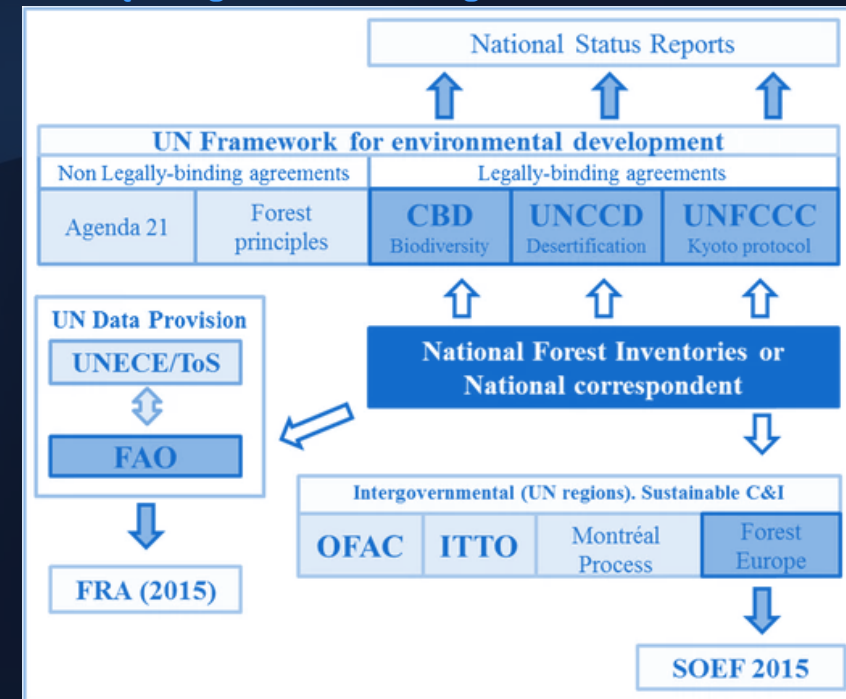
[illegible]

National Status Reports

UN Framework for environmental development

| Non Legally-binding agreements | | Legally-binding agreements | | |
|---|---|---|---|---|
| Agenda 21 | Forest principles | CBD Biodiversity | UNCCD Desertification | UNFCCC Kyoto protocol |

UN Data Provision

UNECE/ToS

FAO

National Forest Inventories or National correspondent

FRA (2015)

Intergovernmental (UN regions). Sustainable C&I

| OFAC | ITTO | Montréal Process | Forest Europe |
|---|---|---|---|

SOEF 2015